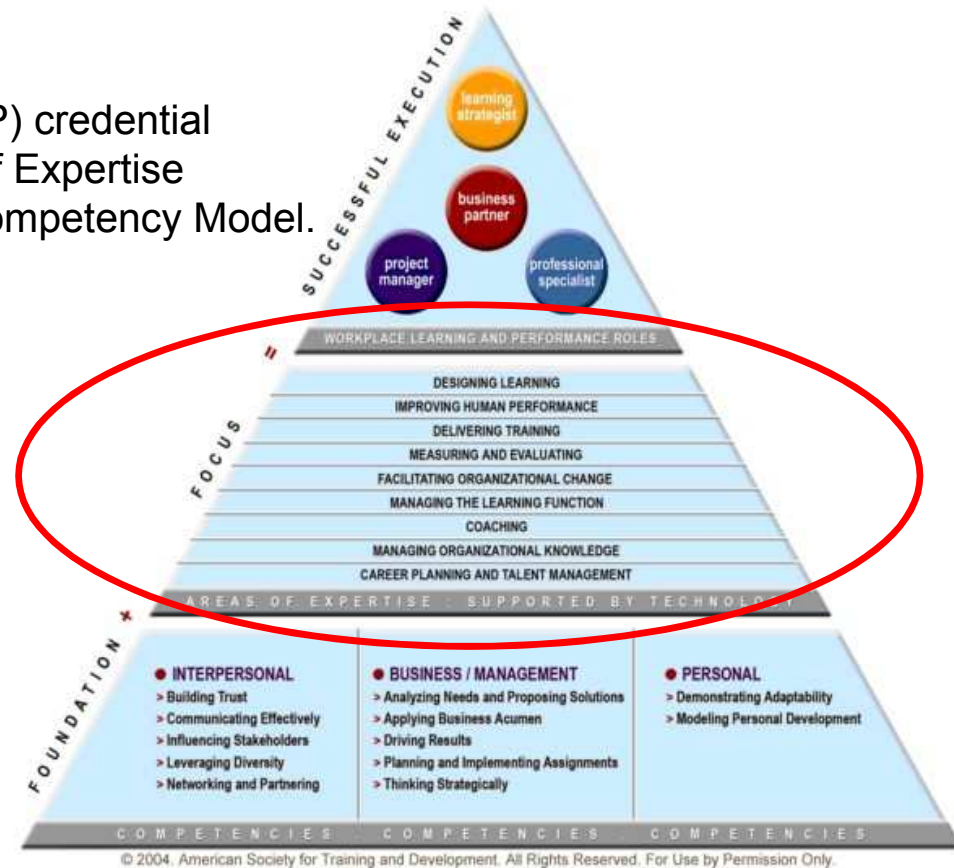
P) credential
f Expertise
ompetency Model.

SUCCESSFUL EXECUTION

learning strategist

business partner

project manager

professional specialist

WORKPLACE LEARNING AND PERFORMANCE ROLES

=

FOCUS

DESIGNING LEARNING
IMPROVING HUMAN PERFORMANCE
DELIVERING TRAINING
MEASURING AND EVALUATING
FACILITATING ORGANIZATIONAL CHANGE
MANAGING THE LEARNING FUNCTION
COACHING
MANAGING ORGANIZATIONAL KNOWLEDGE
CAREER PLANNING AND TALENT MANAGEMENT

AREAS OF EXPERTISE · SUPPORTED BY TECHNOLO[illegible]

×

FOUNDATION

● INTERPERSONAL
> Building Trust
> Communicating Effectively
> Influencing Stakeholders
> Leveraging Diversity
> Networking and Partnering

● BUSINESS / MANAGEMENT
> Analyzing Needs and Proposing Solutions
> Applying Business Acumen
> Driving Results
> Planning and Implementing Assignments
> Thinking Strategically

● PERSONAL
> Demonstrating Adaptability
> Modeling Personal Development

COMPETENCIES · COMPETENCIES · COMPETENCIES

© 2004. American Society for Training and Development. All Rights Reserved. For Use by Permission Only.